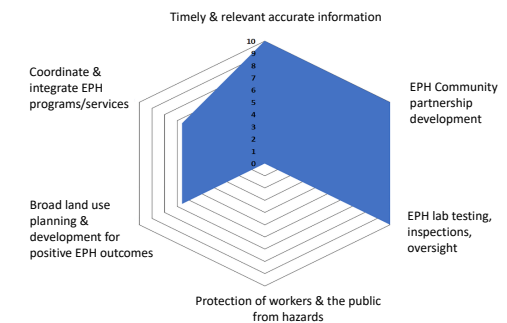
Timely & relevant accurate information

10
9
8
7
6
5
4
3
2
1
0

EPH Community partnership development

EPH lab testing, inspections, oversight

Protection of workers & the public from hazards

Broad land use planning & development for positive EPH outcomes

Coordinate & integrate EPH programs/services